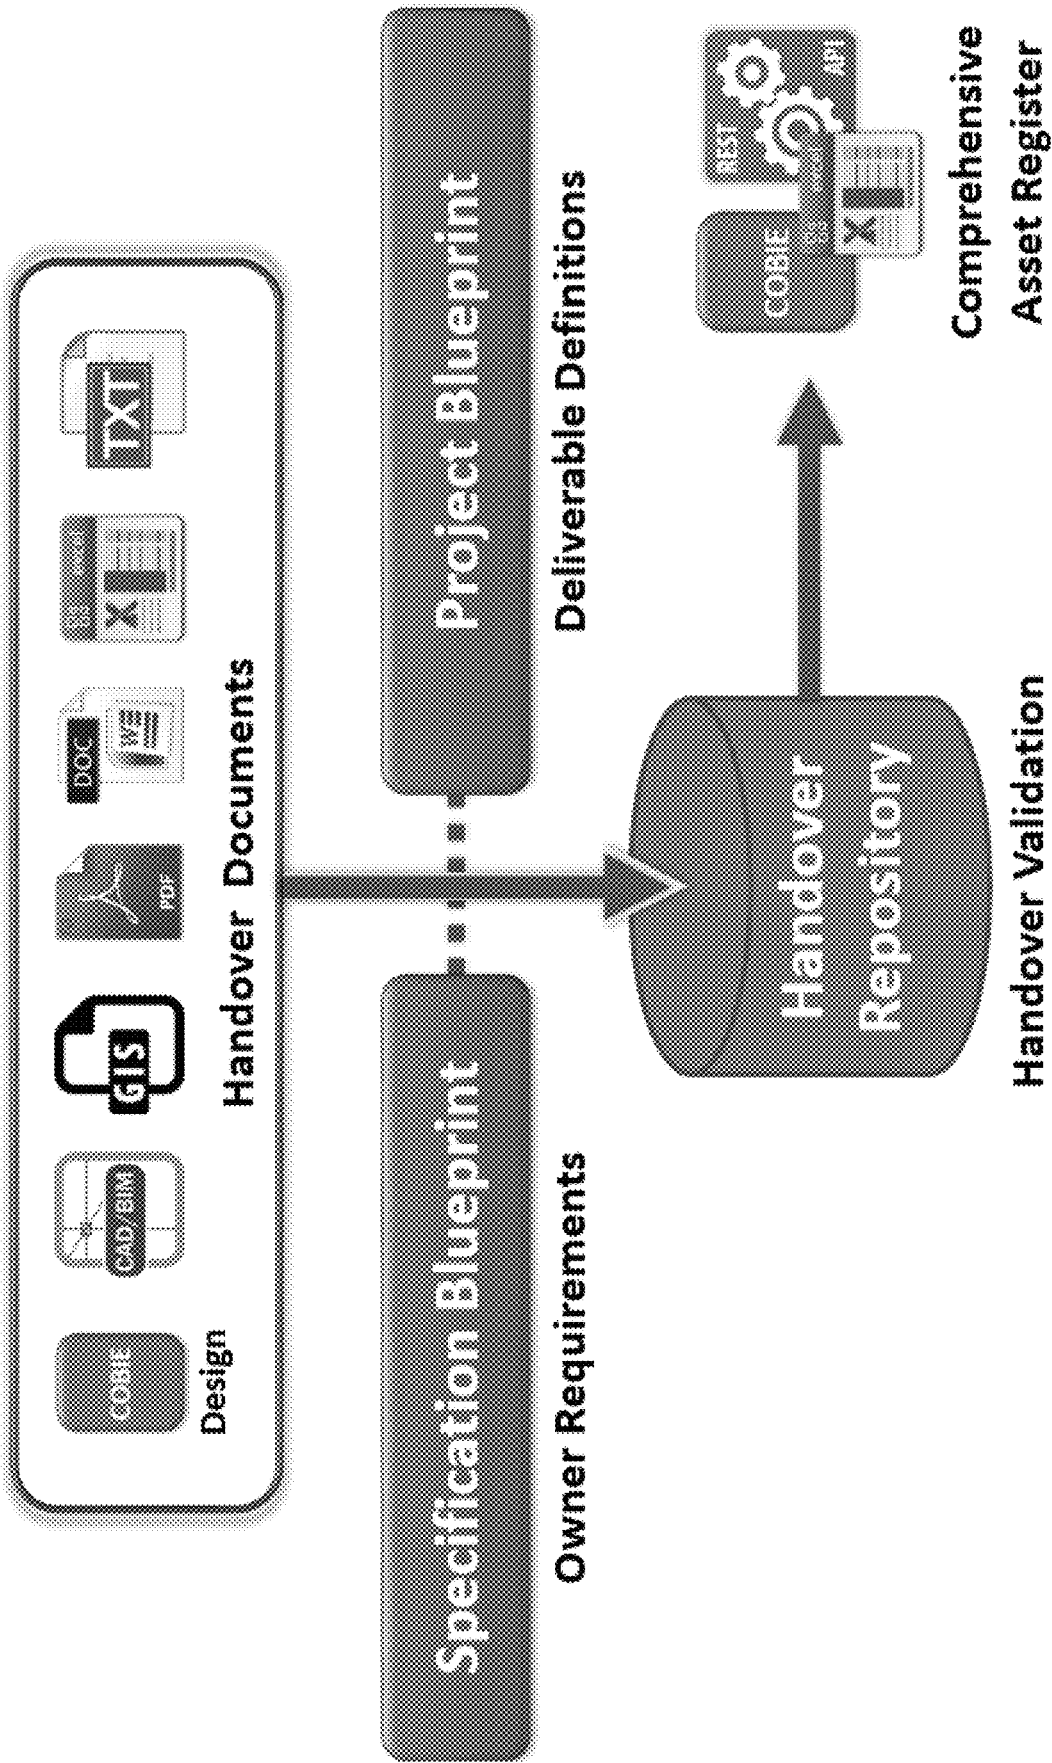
COBIE
Design
CAD BIM
GIS
PDF
DOC
TXT
Handover Documents
Specification Blueprint
Owner Requirements
Project Blueprint
Deliverable Definitions
Handover Repository
Handover Validation
COBIE
REST
API
Comprehensive Asset Register